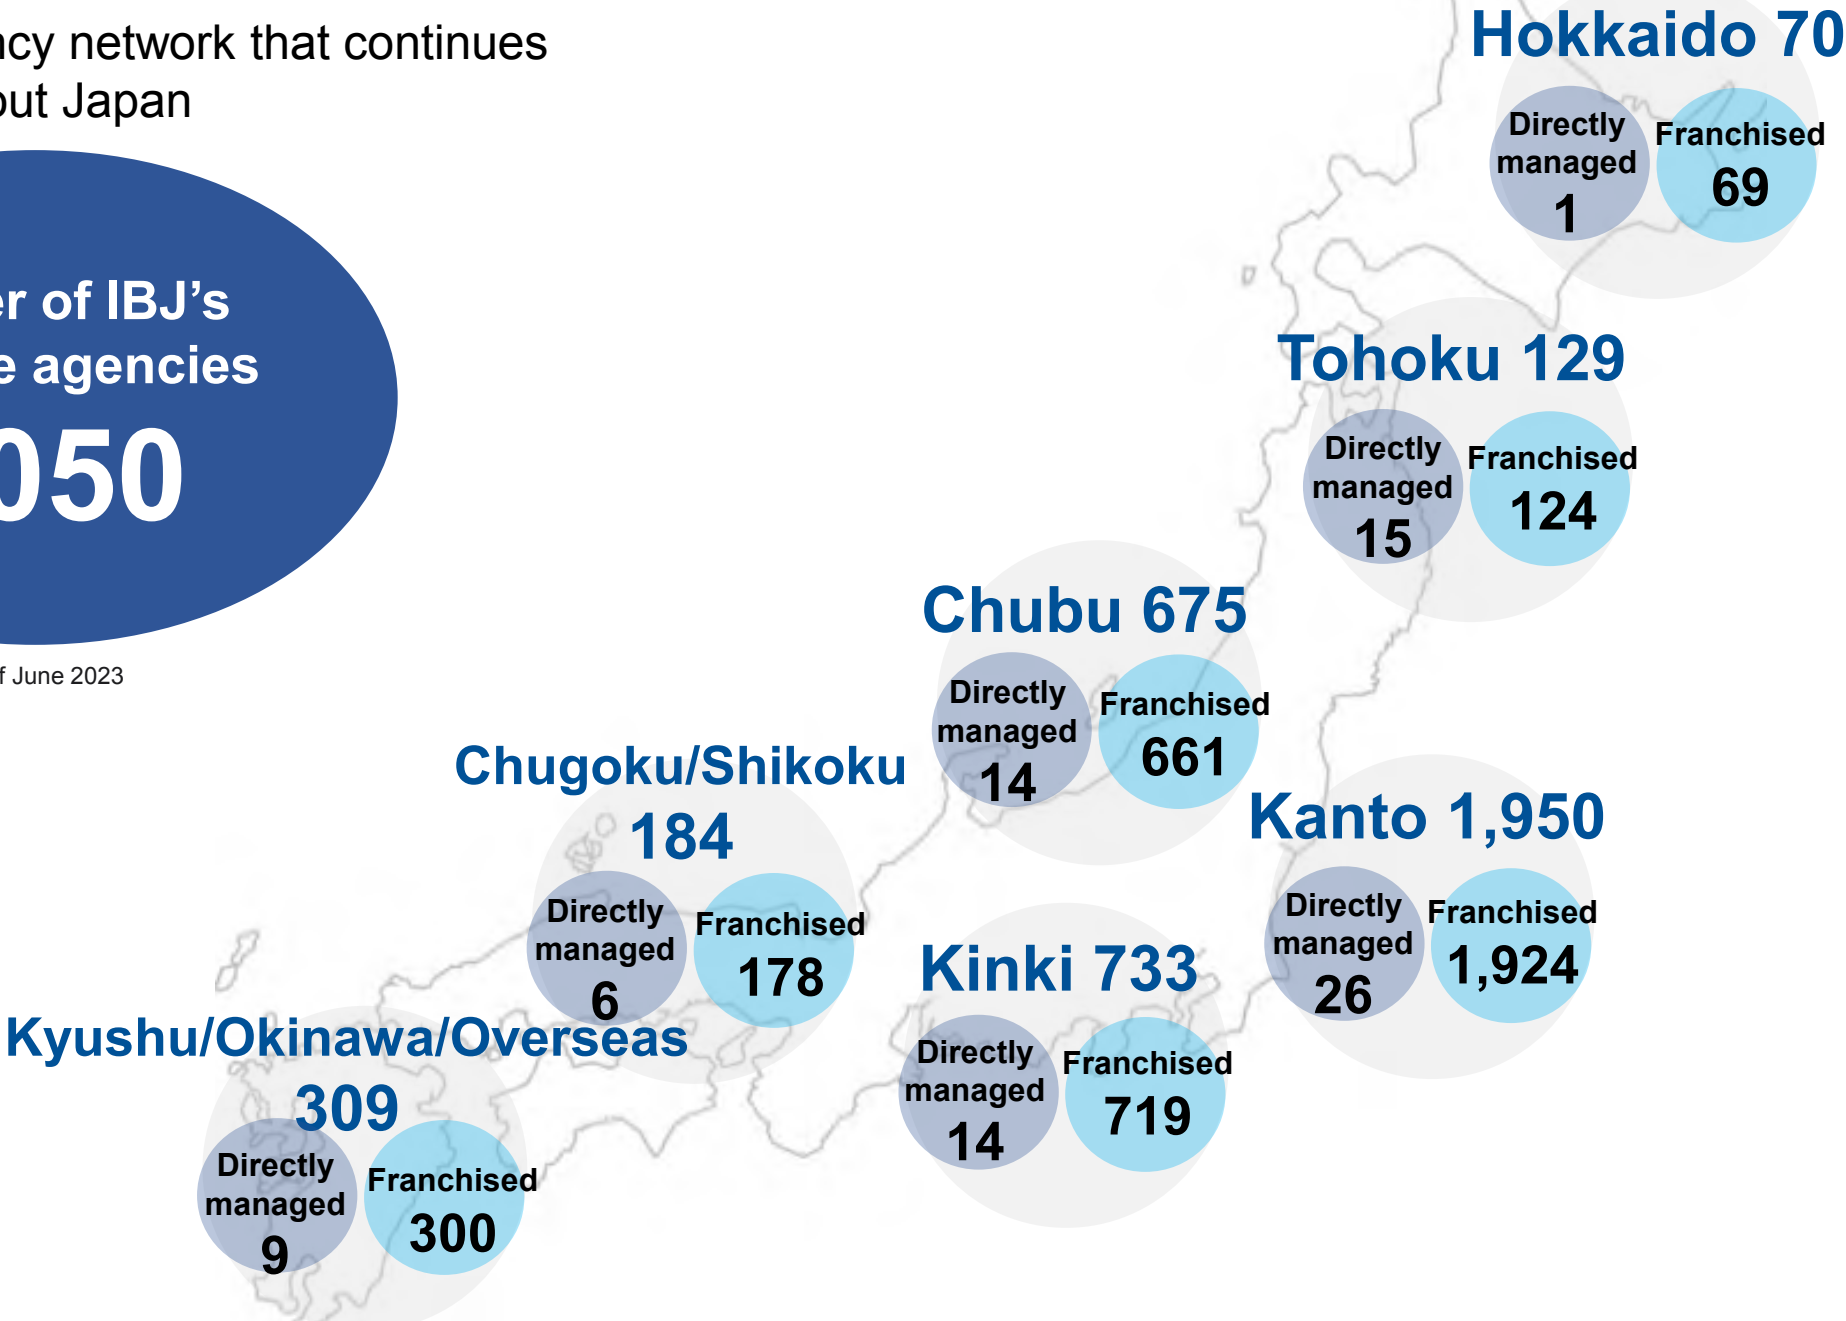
cy network that continues
ut Japan

r of IBJ's
e agencies
050

f June 2023

Hokkaido 70
Directly managed 1
Franchised 69

Tohoku 129
Directly managed 15
Franchised 124

Chubu 675
Directly managed 14
Franchised 661

Chugoku/Shikoku 184
Directly managed 6
Franchised 178

Kanto 1,950
Directly managed 26
Franchised 1,924

Kinki 733
Directly managed 14
Franchised 719

Kyushu/Okinawa/Overseas 309
Directly managed 9
Franchised 300